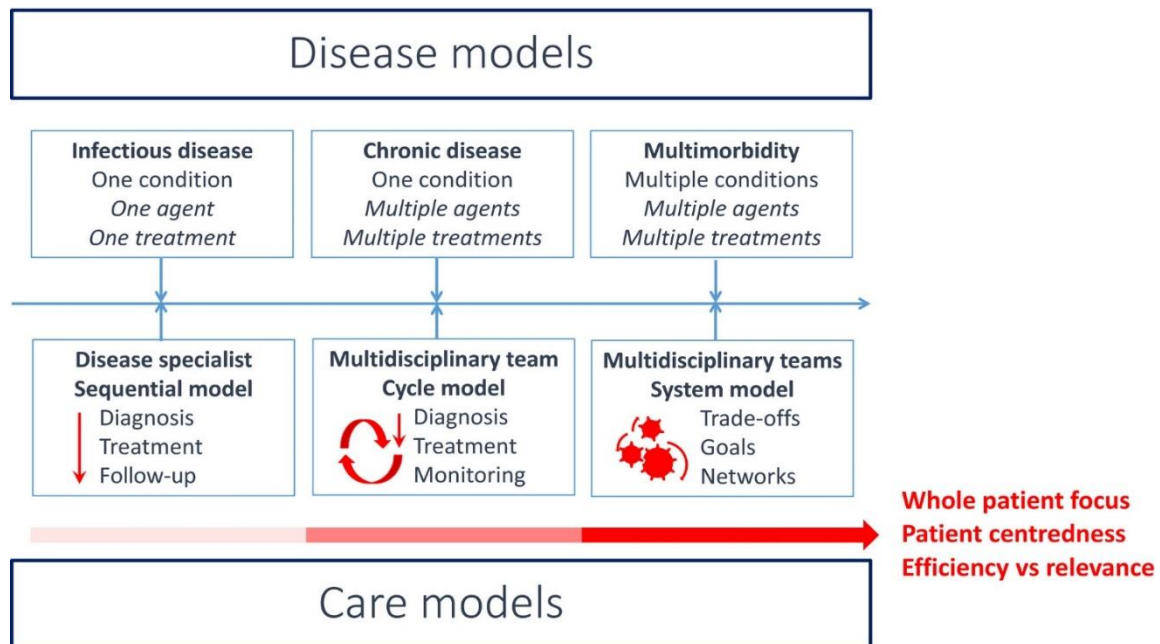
Disease models

**Infectious disease**
One condition
*One agent*
*One treatment*

**Chronic disease**
One condition
*Multiple agents*
*Multiple treatments*

**Multimorbidity**
Multiple conditions
*Multiple agents*
*Multiple treatments*

**Disease specialist**
**Sequential model**
Diagnosis
Treatment
Follow-up

**Multidisciplinary team**
**Cycle model**
Diagnosis
Treatment
Monitoring

**Multidisciplinary teams**
**System model**
Trade-offs
Goals
Networks

**Whole patient focus**
**Patient centredness**
**Efficiency vs relevance**

Care models